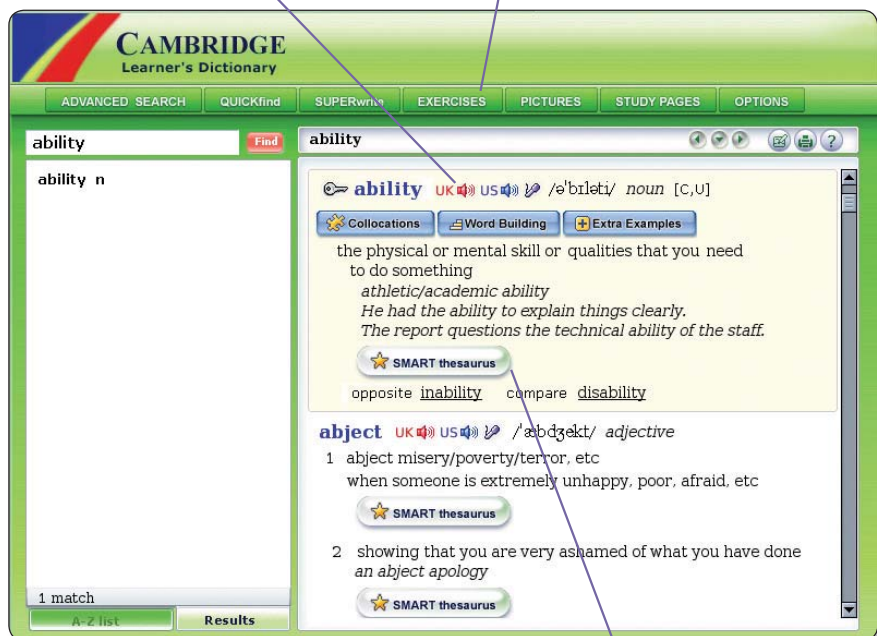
CAMBRIDGE
Learner's Dictionary

ADVANCED SEARCH | QUICKfind | SUPERwrite | EXERCISES | PICTURES | STUDY PAGES | OPTIONS

ability Find

ability n

1 match

A-Z list Results

ability

ability UK US /əˈbɪləti/ noun [C,U]

Collocations Word Building Extra Examples

the physical or mental skill or qualities that you need to do something

athletic/academic ability

He had the ability to explain things clearly.

The report questions the technical ability of the staff.

SMART thesaurus

opposite inability compare disability

abject UK US /ˈæbdʒekt/ adjective

1 abject misery/poverty/terror, etc
when someone is extremely unhappy, poor, afraid, etc

SMART thesaurus

2 showing that you are very ashamed of what you have done
an abject apology

SMART thesaurus